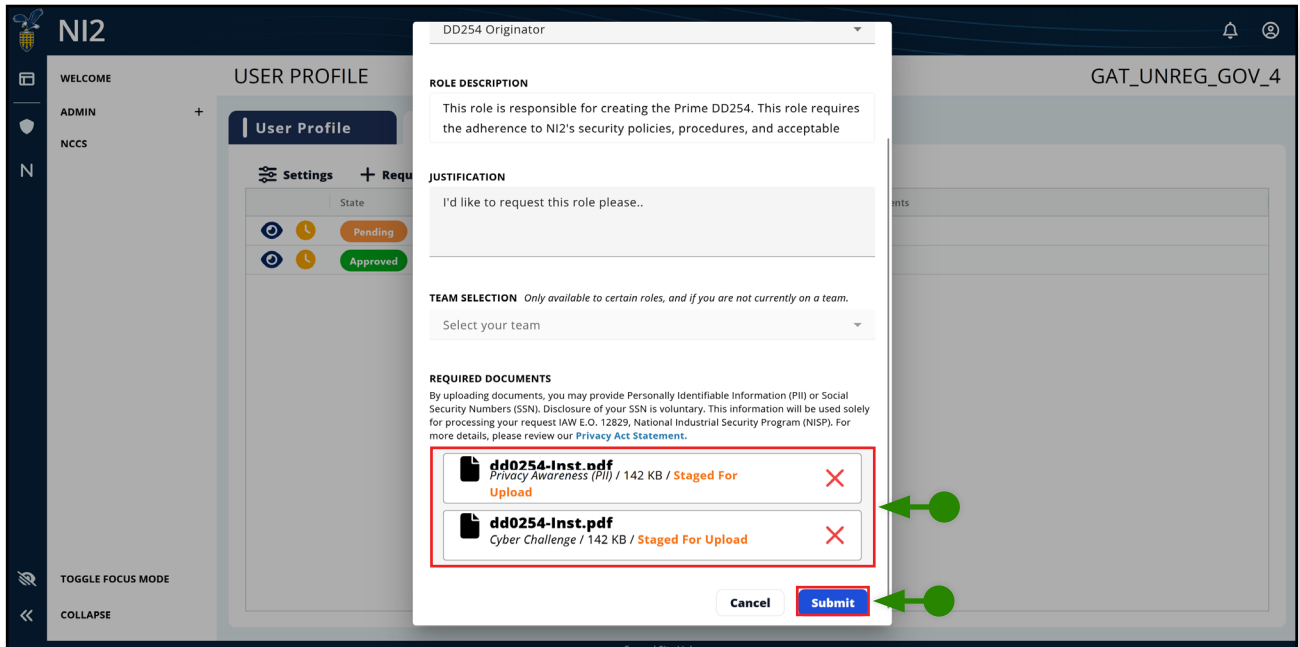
NI2

WELCOME

ADMIN +

NCCS

N

TOGGLE FOCUS MODE

COLLAPSE

USER PROFILE

User Profile

Settings + Requ

State

Pending

Approved

ents

GAT_UNREG_GOV_4

DD254 Originator

ROLE DESCRIPTION

This role is responsible for creating the Prime DD254. This role requires the adherence to NI2's security policies, procedures, and acceptable

JUSTIFICATION

I'd like to request this role please..

TEAM SELECTION Only available to certain roles, and if you are not currently on a team.

Select your team

REQUIRED DOCUMENTS

By uploading documents, you may provide Personally Identifiable Information (PII) or Social Security Numbers (SSN). Disclosure of your SSN is voluntary. This information will be used solely for processing your request IAW E.O. 12829, National Industrial Security Program (NISP). For more details, please review our Privacy Act Statement.

dd0254-Inst.pdf
Privacy Awareness (PII) / 142 KB / Staged For Upload

dd0254-Inst.pdf
Cyber Challenge / 142 KB / Staged For Upload

Cancel

Submit